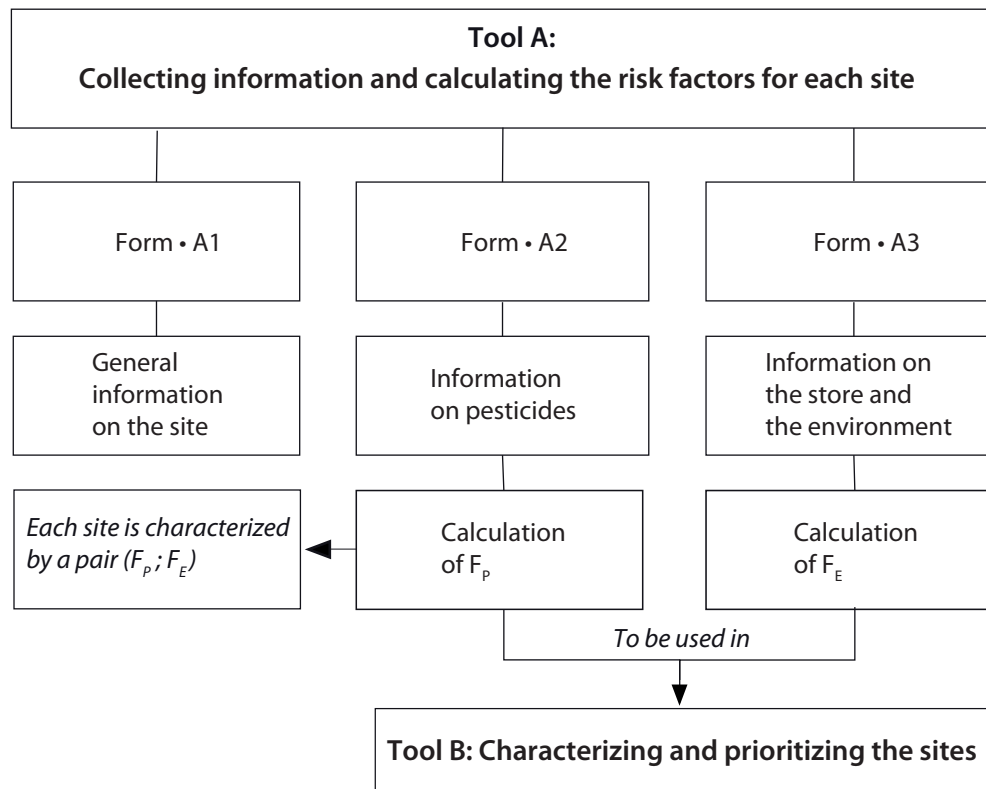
Tool A:
Collecting information and calculating the risk factors for each site

Form • A1

Form • A2

Form • A3

General information on the site

Information on pesticides

Information on the store and the environment

Each site is characterized by a pair ($F_P$ ; $F_E$)

Calculation of $F_P$

Calculation of $F_E$

To be used in

Tool B: Characterizing and prioritizing the sites